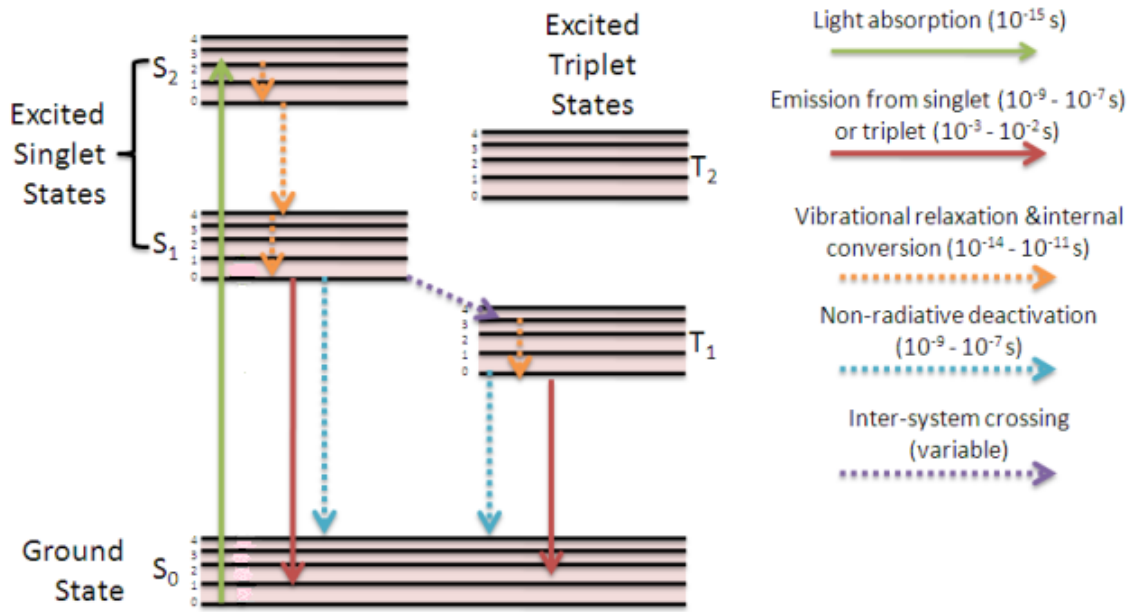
Excited Singlet States

$S_2$

4
3
2
1
0

$S_1$

4
3
2
1
0

Excited Triplet States

4
3
2
1
0

$T_2$

4
3
2
1
0

$T_1$

Ground State

$S_0$

4
3
2
1
0

Light absorption ($10^{-15}$ s)

Emission from singlet ($10^{-9}$ - $10^{-7}$ s) or triplet ($10^{-3}$ - $10^{-2}$ s)

Vibrational relaxation &internal conversion ($10^{-14}$ - $10^{-11}$ s)

Non-radiative deactivation ($10^{-9}$ - $10^{-7}$ s)

Inter-system crossing (variable)